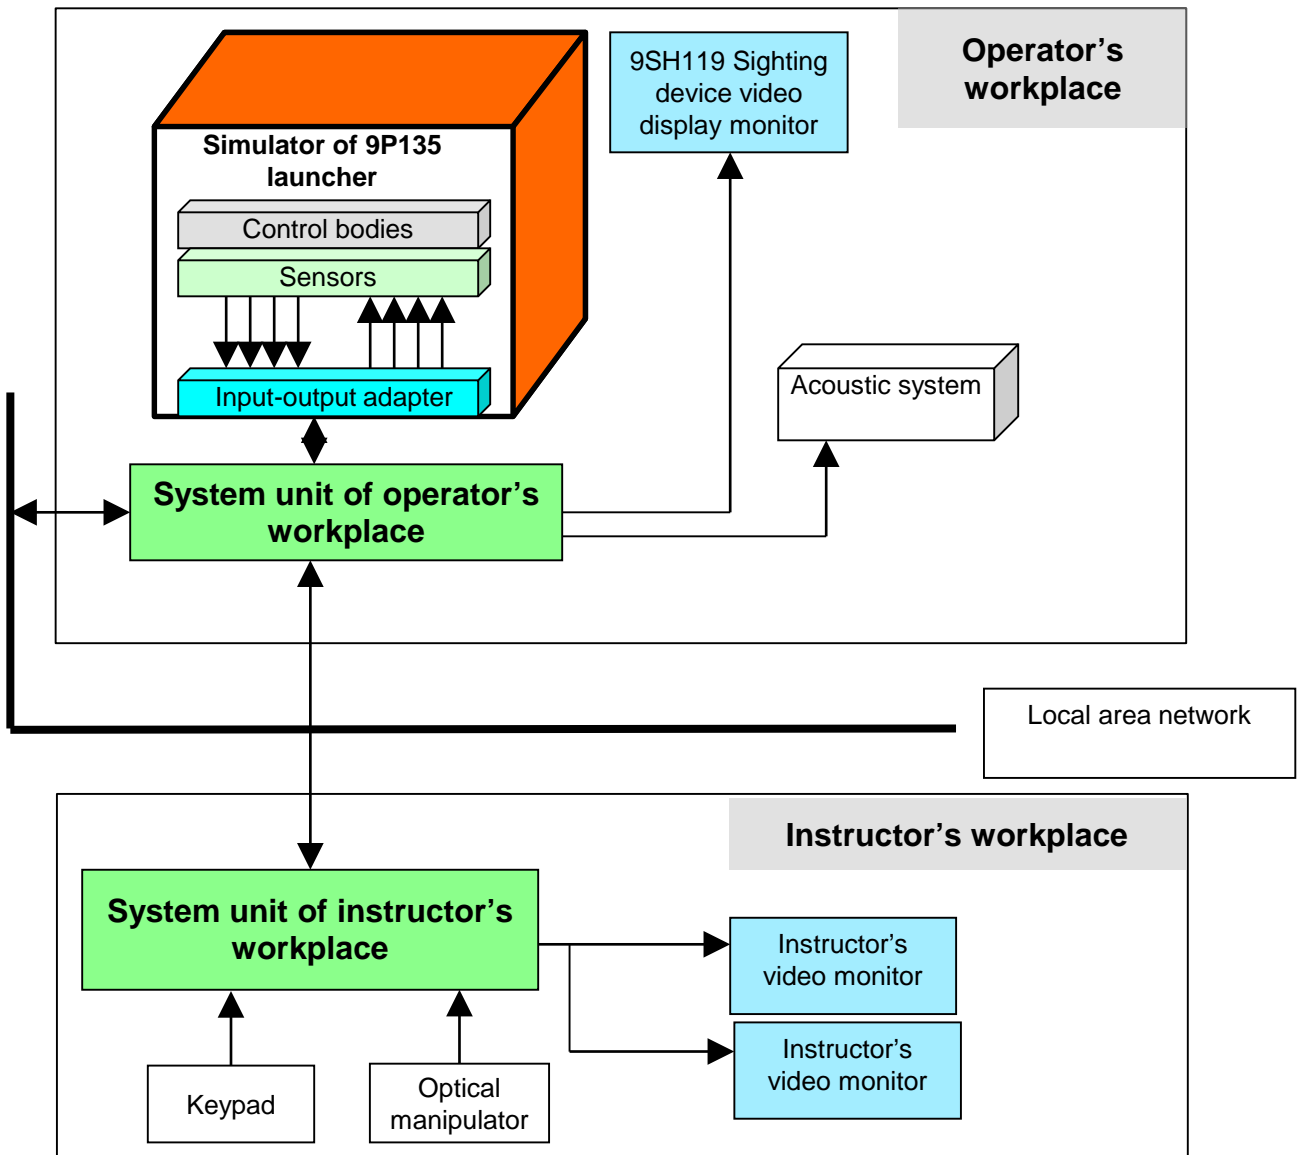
Operator’s workplace

Simulator of 9P135 launcher

Control bodies

Sensors

Input-output adapter

9SH119 Sighting device video display monitor

Acoustic system

System unit of operator’s workplace

Local area network

Instructor’s workplace

System unit of instructor’s workplace

Instructor’s video monitor

Instructor’s video monitor

Keypad

Optical manipulator